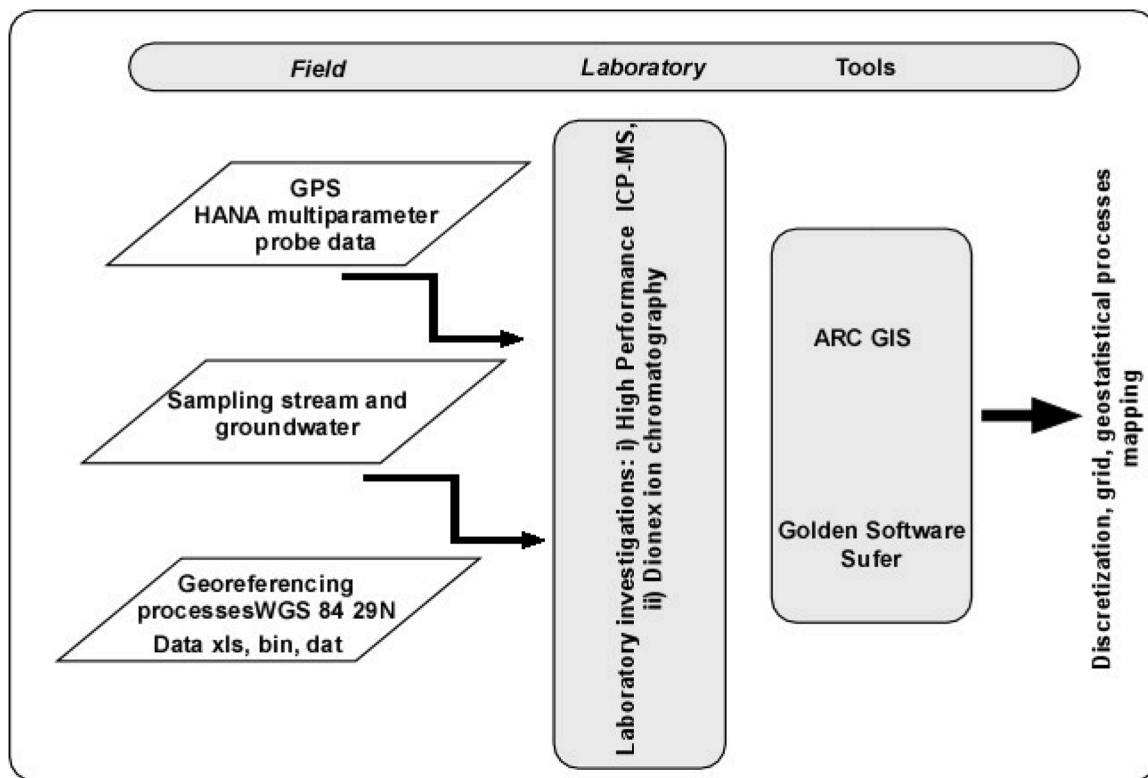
Field Laboratory Tools

GPS
HANA multiparameter probe data

Sampling stream and groundwater

Georeferencing processesWGS 84 29N
Data xls, bin, dat

Laboratory investigations: i) High Performance ICP-MS, ii) Dionex ion chromatography

ARC GIS

Golden Software Sufer

Discretization, grid, geostatistical processes mapping